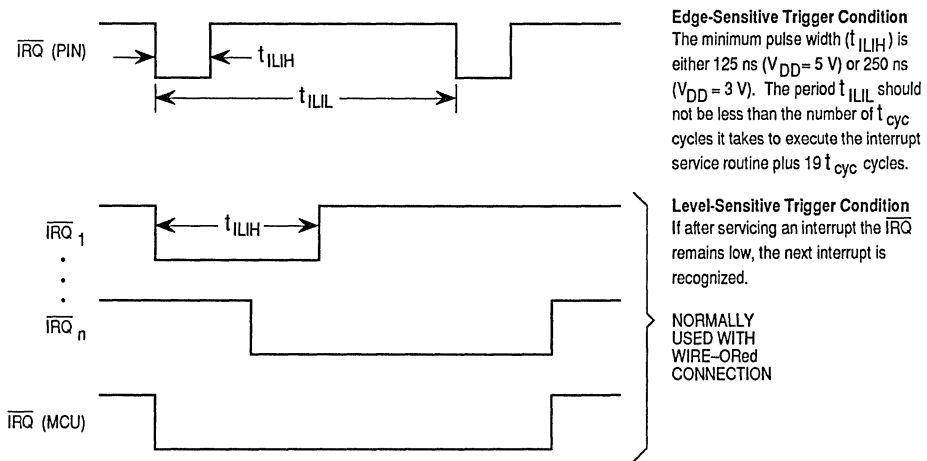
$\overline{IRQ}$ (PIN)

$t_{ILIH}$

$t_{ILIL}$

**Edge-Sensitive Trigger Condition**
The minimum pulse width ($t_{ILIH}$) is either 125 ns ($V_{DD}$= 5 V) or 250 ns ($V_{DD}$ = 3 V). The period $t_{ILIL}$ should not be less than the number of $t_{cyc}$ cycles it takes to execute the interrupt service routine plus 19 $t_{cyc}$ cycles.

$\overline{IRQ}_1$

$t_{ILIH}$

.
.
.

$\overline{IRQ}_n$

$\overline{IRQ}$ (MCU)

**Level-Sensitive Trigger Condition**
If after servicing an interrupt the $\overline{IRQ}$ remains low, the next interrupt is recognized.

NORMALLY USED WITH WIRE–ORed CONNECTION